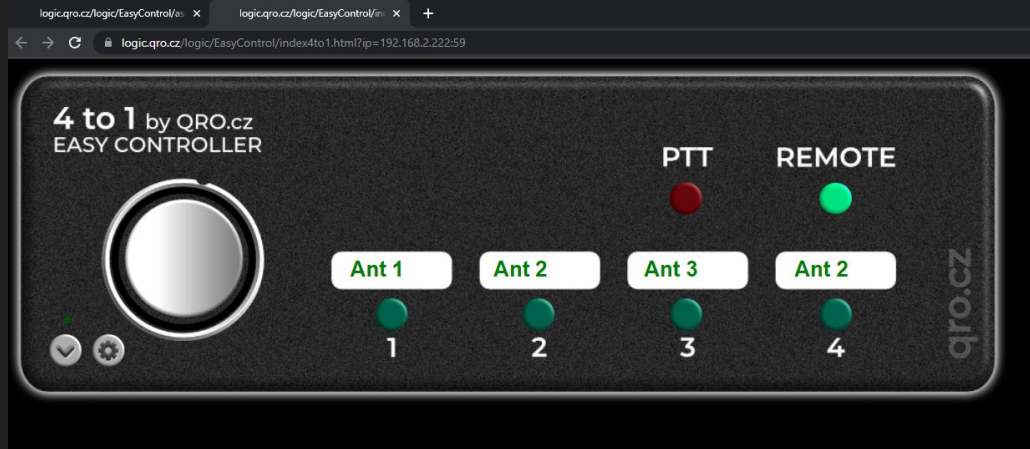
logic.qro.cz/logic/EasyControl/as ✕ logic.qro.cz/logic/EasyControl/in ✕ +

logic.qro.cz/logic/EasyControl/index4to1.html?ip=192.168.2.222:59

4 to 1 by QRO.cz
EASY CONTROLLER

PTT

REMOTE

Ant 1
1

Ant 2
2

Ant 3
3

Ant 2
4

qro.cz